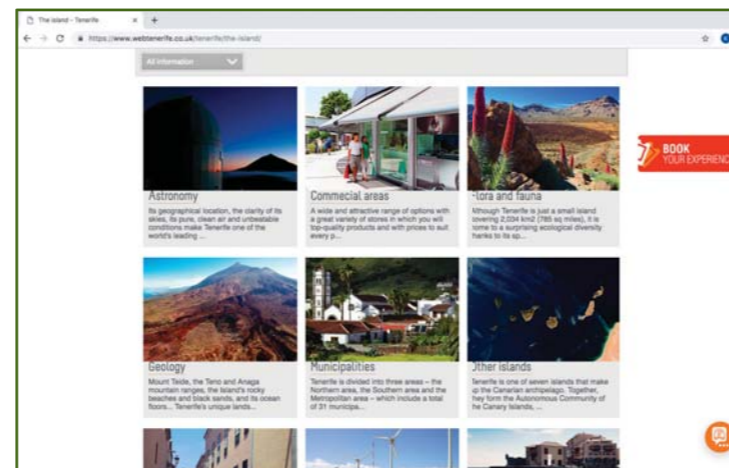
The island - Tenerife × +

https://www.webtenerife.co.uk/tenerife/the-island/

All information

Astronomy
Its geographical location, the clarity of its skies, its pure, clean air and unbeatable conditions make Tenerife one of the world's leading ...

Commecial areas
A wide and attractive range of options with a great variety of stores in which you will top-quality products and with prices to suit every p...

-lora and fauna
Although Tenerife is just a small island covering 2,034 km2 (785 sq miles), it is home to a surprising ecological diversity thanks to its sp...

BOOK YOUR EXPERIENC

Geology
Mount Teide, the Teno and Anaga mountain ranges, the island's rocky beaches and black sands, and its ocean floors... Tenerife's unique lands...

Municipalities
Tenerife is divided into three areas – the Northern area, the Southern area and the Metropolitan area – which include a total of 31 municipa...

Other islands
Tenerife is one of seven islands that make up the Canarian archipelago. Together, they form the Autonomous Community of the Canary Islands, ...